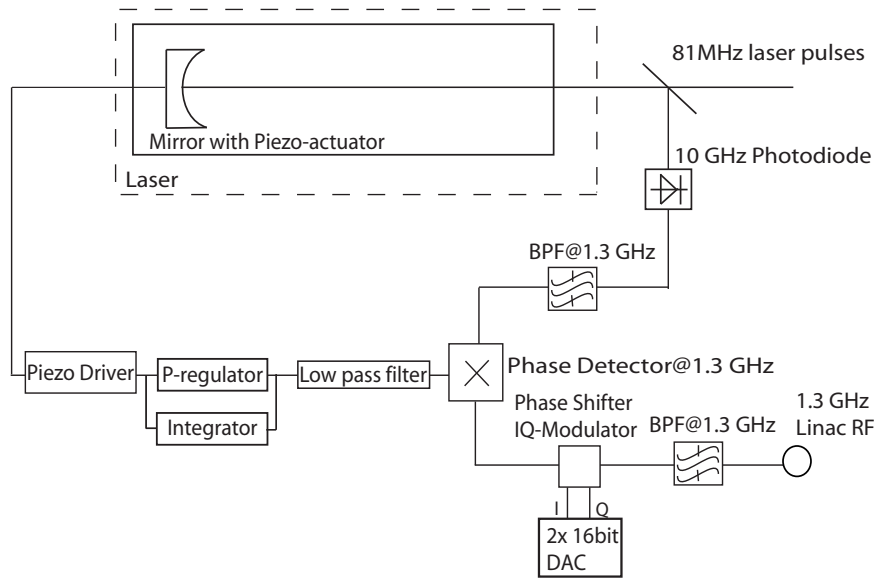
81MHz laser pulses

Mirror with Piezo-actuator

Laser

10 GHz Photodiode

BPF@1.3 GHz

Piezo Driver

P-regulator

Integrator

Low pass filter

Phase Detector@1.3 GHz

Phase Shifter
IQ-Modulator

BPF@1.3 GHz

1.3 GHz
Linac RF

I Q

2x 16bit
DAC